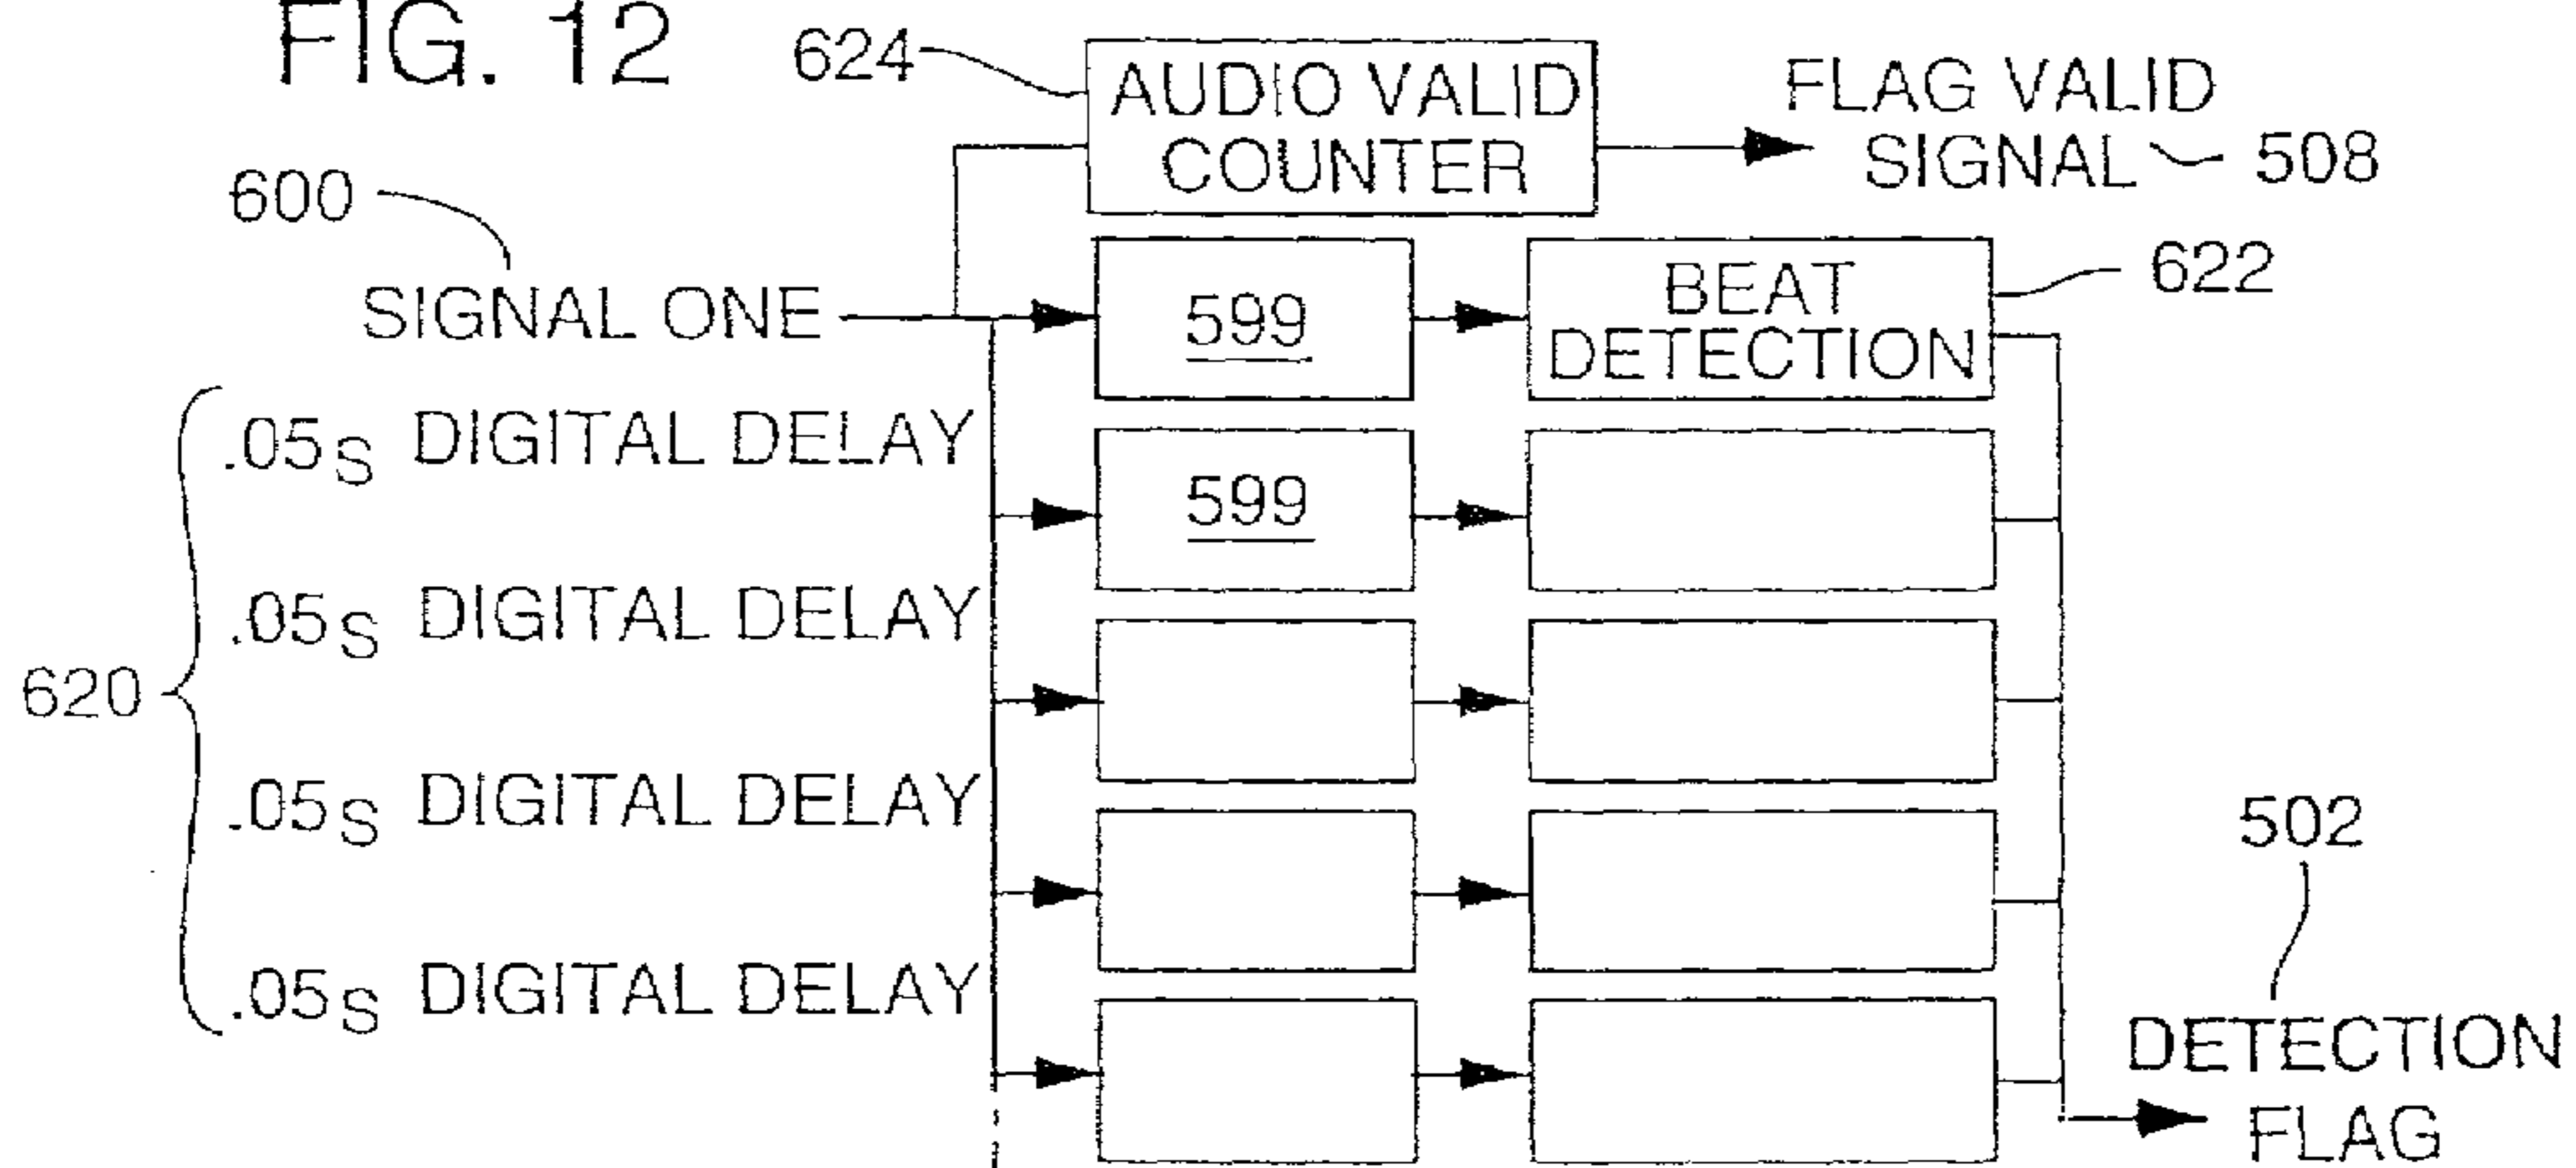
FIG. 12

624

AUDIO VALID COUNTER

FLAG VALID SIGNAL 508

600

SIGNAL ONE

599

BEAT DETECTION

622

.05S DIGITAL DELAY

599

.05S DIGITAL DELAY

620

.05S DIGITAL DELAY

.05S DIGITAL DELAY

502

DETECTION FLAG